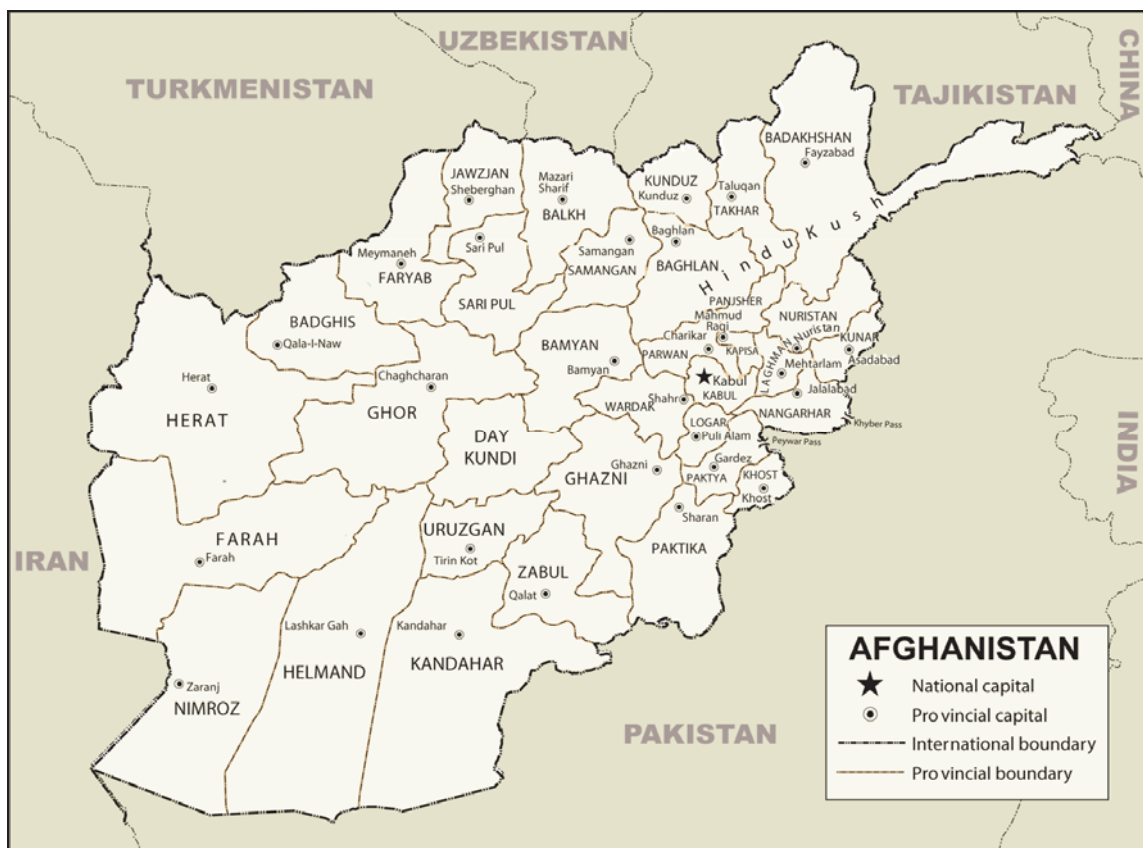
UZBEKISTAN
TURKMENISTAN
TAJIKISTAN
CHINA
BADAKHSHAN
Fayzabad
JAWZJAN
Sheberghan
Mazari Sharif
BALKH
KUNDUZ
Kunduz
Taluqan
TAKHAR
Hindu Kush
Sari Pul
Samangan
SAMANGAN
Baghlan
BAGHLAN
Meymaneh
FARYAB
SARI PUL
BADGHIS
Qala-I-Naw
PANJSHER
Mahmud Raqi
NURISTAN
Nuristan
Charikar
KAPISA
KUNAR
Asadabad
BAMYAN
Bamyan
PARWAN
LAGHMAN
Mehtarlam
Herat
Chaghcharan
Kabul
KABUL
Jalalabad
HERAT
GHOR
WARDAK
Shahr
NANGARHAR
Khyber Pass
LOGAR
Puli Alam
Peywar Pass
DAY KUNDI
Ghazni
GHAZNI
Gardez
PAKTYA
KHOST
Khost
INDIA
Sharan
URUZGAN
FARAH
Farah
IRAN
Tirin Kot
ZABUL
PAKTIKA
Qalat
Lashkar Gah
Kandahar
KANDAHAR
HELMAND
Zaranj
NIMROZ
PAKISTAN

AFGHANISTAN
National capital
Pro vincial capital
International boundary
Pro vincial boundary